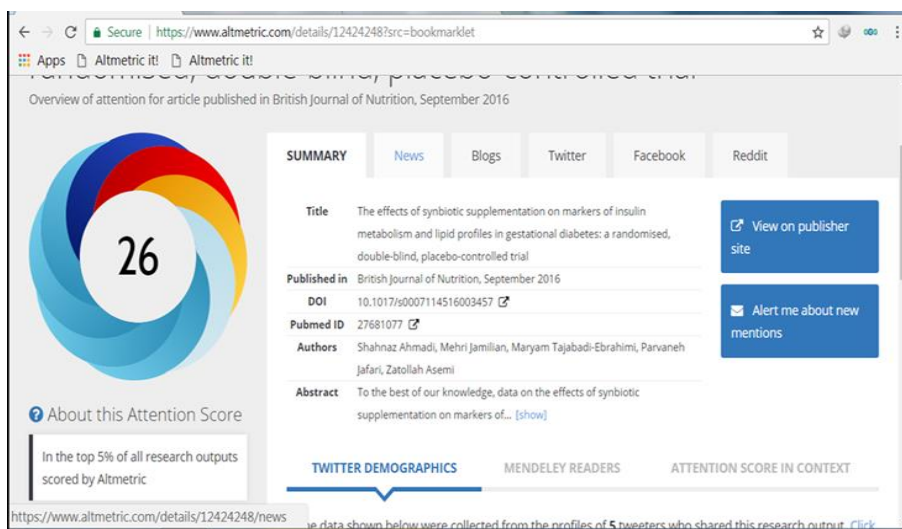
Secure | https://www.altmetric.com/details/12424248?src=bookmarklet

Apps Altmetric it! Altmetric it!

randomised, double-blind, placebo-controlled trial

Overview of attention for article published in British Journal of Nutrition, September 2016

26

About this Attention Score

In the top 5% of all research outputs scored by Altmetric

SUMMARY | News | Blogs | Twitter | Facebook | Reddit

| | |
|---|---|
| Title | The effects of synbiotic supplementation on markers of insulin metabolism and lipid profiles in gestational diabetes: a randomised, double-blind, placebo-controlled trial |
| Published in | British Journal of Nutrition, September 2016 |
| DOI | 10.1017/s0007114516003457 |
| Pubmed ID | 27681077 |
| Authors | Shahnaz Ahmadi, Mehri Jamilian, Maryam Tajabadi-Ebrahimi, Parvaneh Jafari, Zatollah Asemi |
| Abstract | To the best of our knowledge, data on the effects of synbiotic supplementation on markers of... [show] |

View on publisher site

Alert me about new mentions

TWITTER DEMOGRAPHICS | MENDELEY READERS | ATTENTION SCORE IN CONTEXT

https://www.altmetric.com/details/12424248/news

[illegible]e data shown below were collected from the profiles of 5 tweeters who shared this research output. Click